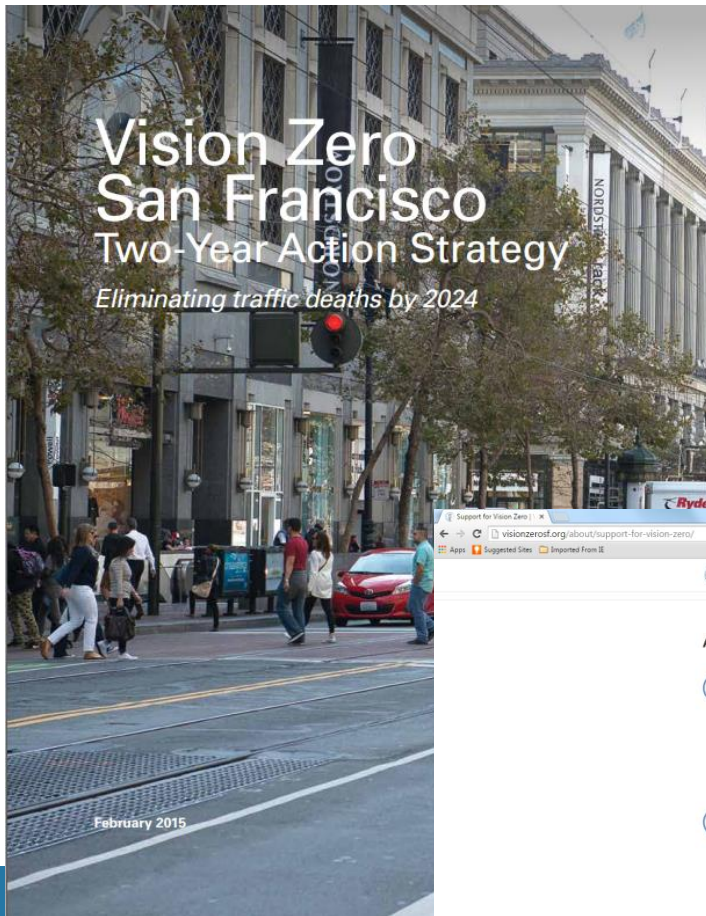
Vision Zero San Francisco
Two-Year Action Strategy

Eliminating traffic deaths by 2024

NORDSTROM rack

Ryde

February 2015

Support for Vision Zero | ×

visionzerosf.org/about/support-for-vision-zero/

Apps Suggested Sites Imported From IE